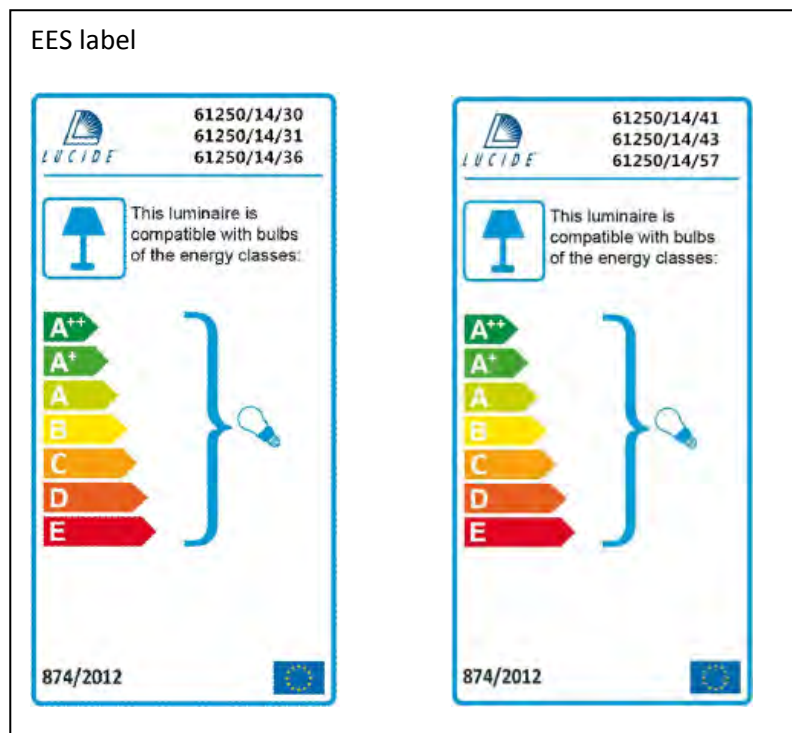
EES label

LUCIDE

61250/14/30
61250/14/31
61250/14/36

This luminaire is compatible with bulbs of the energy classes:

$A^{++}$
$A^{+}$
A
B
C
D
E

874/2012

LUCIDE

61250/14/41
61250/14/43
61250/14/57

This luminaire is compatible with bulbs of the energy classes:

$A^{++}$
$A^{+}$
A
B
C
D
E

874/2012